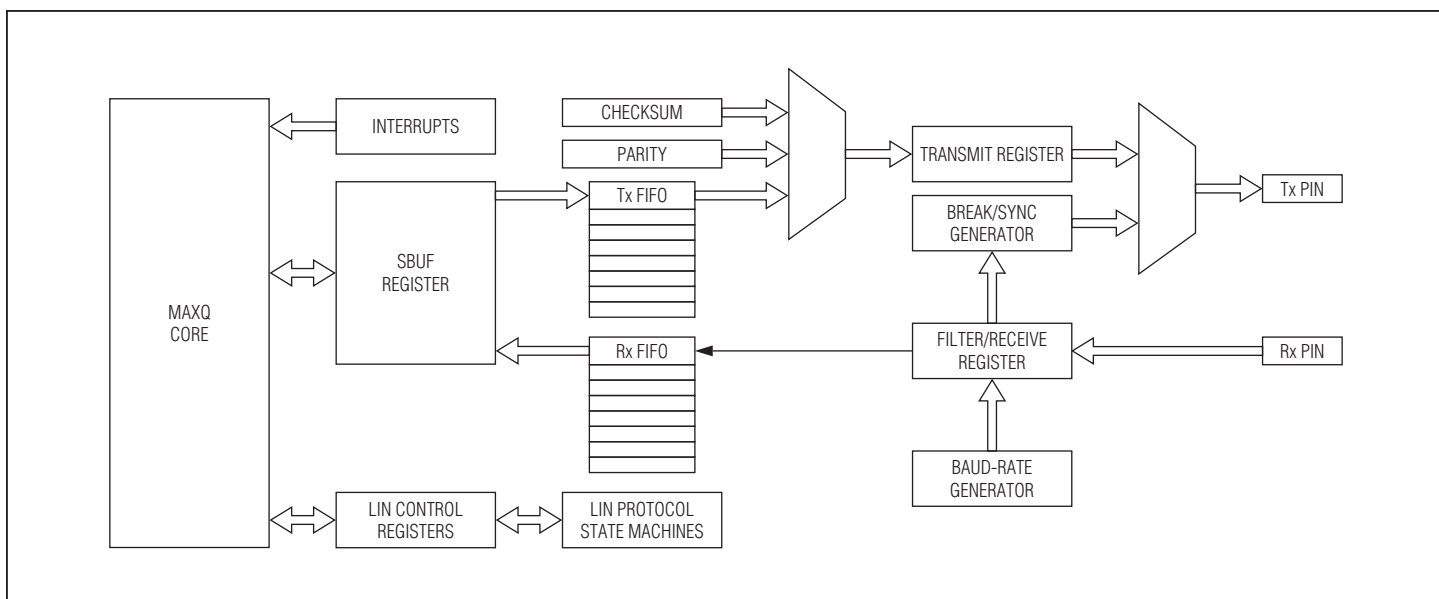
MAXQ CORE

INTERRUPTS

SBUF REGISTER

LIN CONTROL REGISTERS

LIN PROTOCOL STATE MACHINES

CHECKSUM

PARITY

Tx FIFO

Rx FIFO

TRANSMIT REGISTER

BREAK/SYNC GENERATOR

FILTER/RECEIVE REGISTER

BAUD-RATE GENERATOR

Tx PIN

Rx PIN